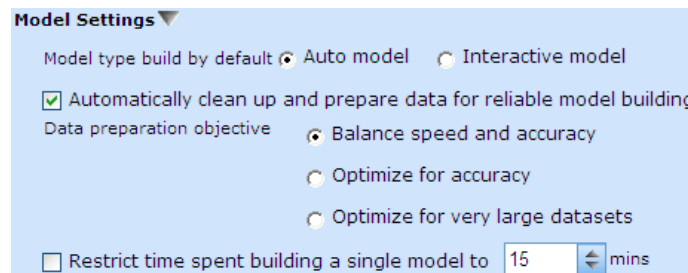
Model Settings

Model type build by default Auto model Interactive model

Automatically clean up and prepare data for reliable model buildin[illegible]

Data preparation objective

Balance speed and accuracy

Optimize for accuracy

Optimize for very large datasets

Restrict time spent building a single model to 15 mins